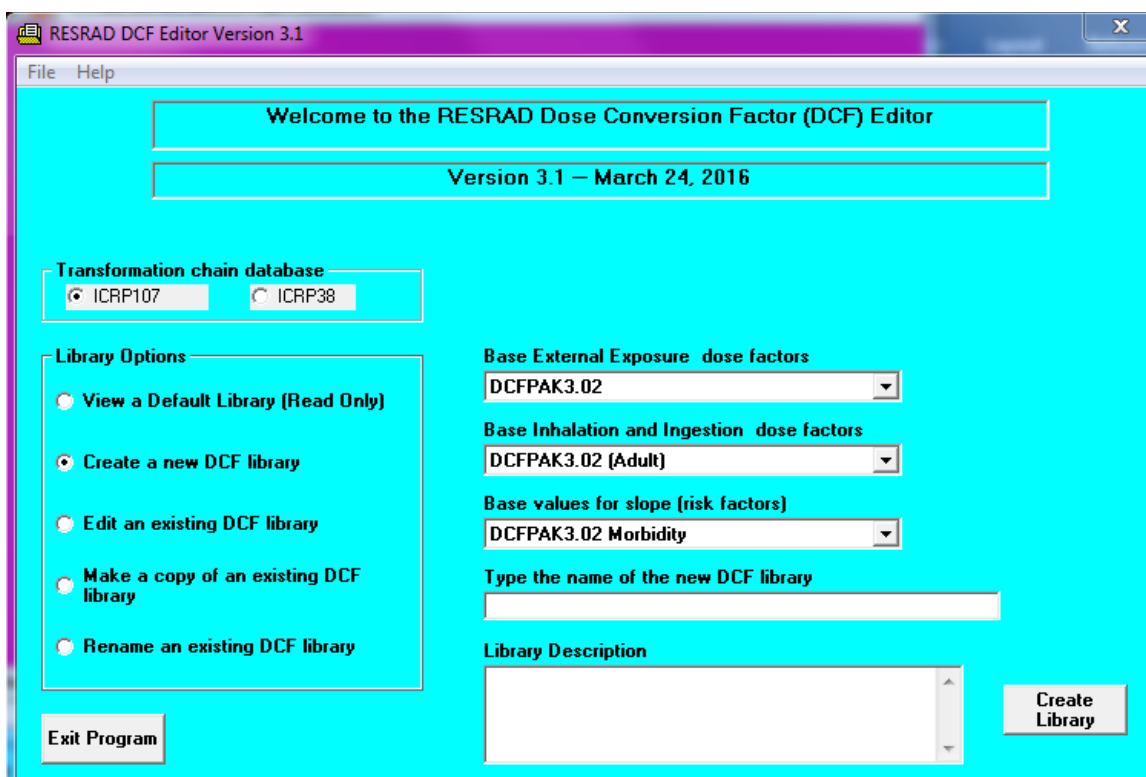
RESRAD DCF Editor Version 3.1

File Help

Welcome to the RESRAD Dose Conversion Factor (DCF) Editor

Version 3.1 — March 24, 2016

Transformation chain database
ICRP107
ICRP38

Library Options
View a Default Library (Read Only)
Create a new DCF library
Edit an existing DCF library
Make a copy of an existing DCF library
Rename an existing DCF library

Base External Exposure dose factors
DCFPAK3.02

Base Inhalation and Ingestion dose factors
DCFPAK3.02 (Adult)

Base values for slope (risk factors)
DCFPAK3.02 Morbidity

Type the name of the new DCF library

Library Description

Create Library

Exit Program